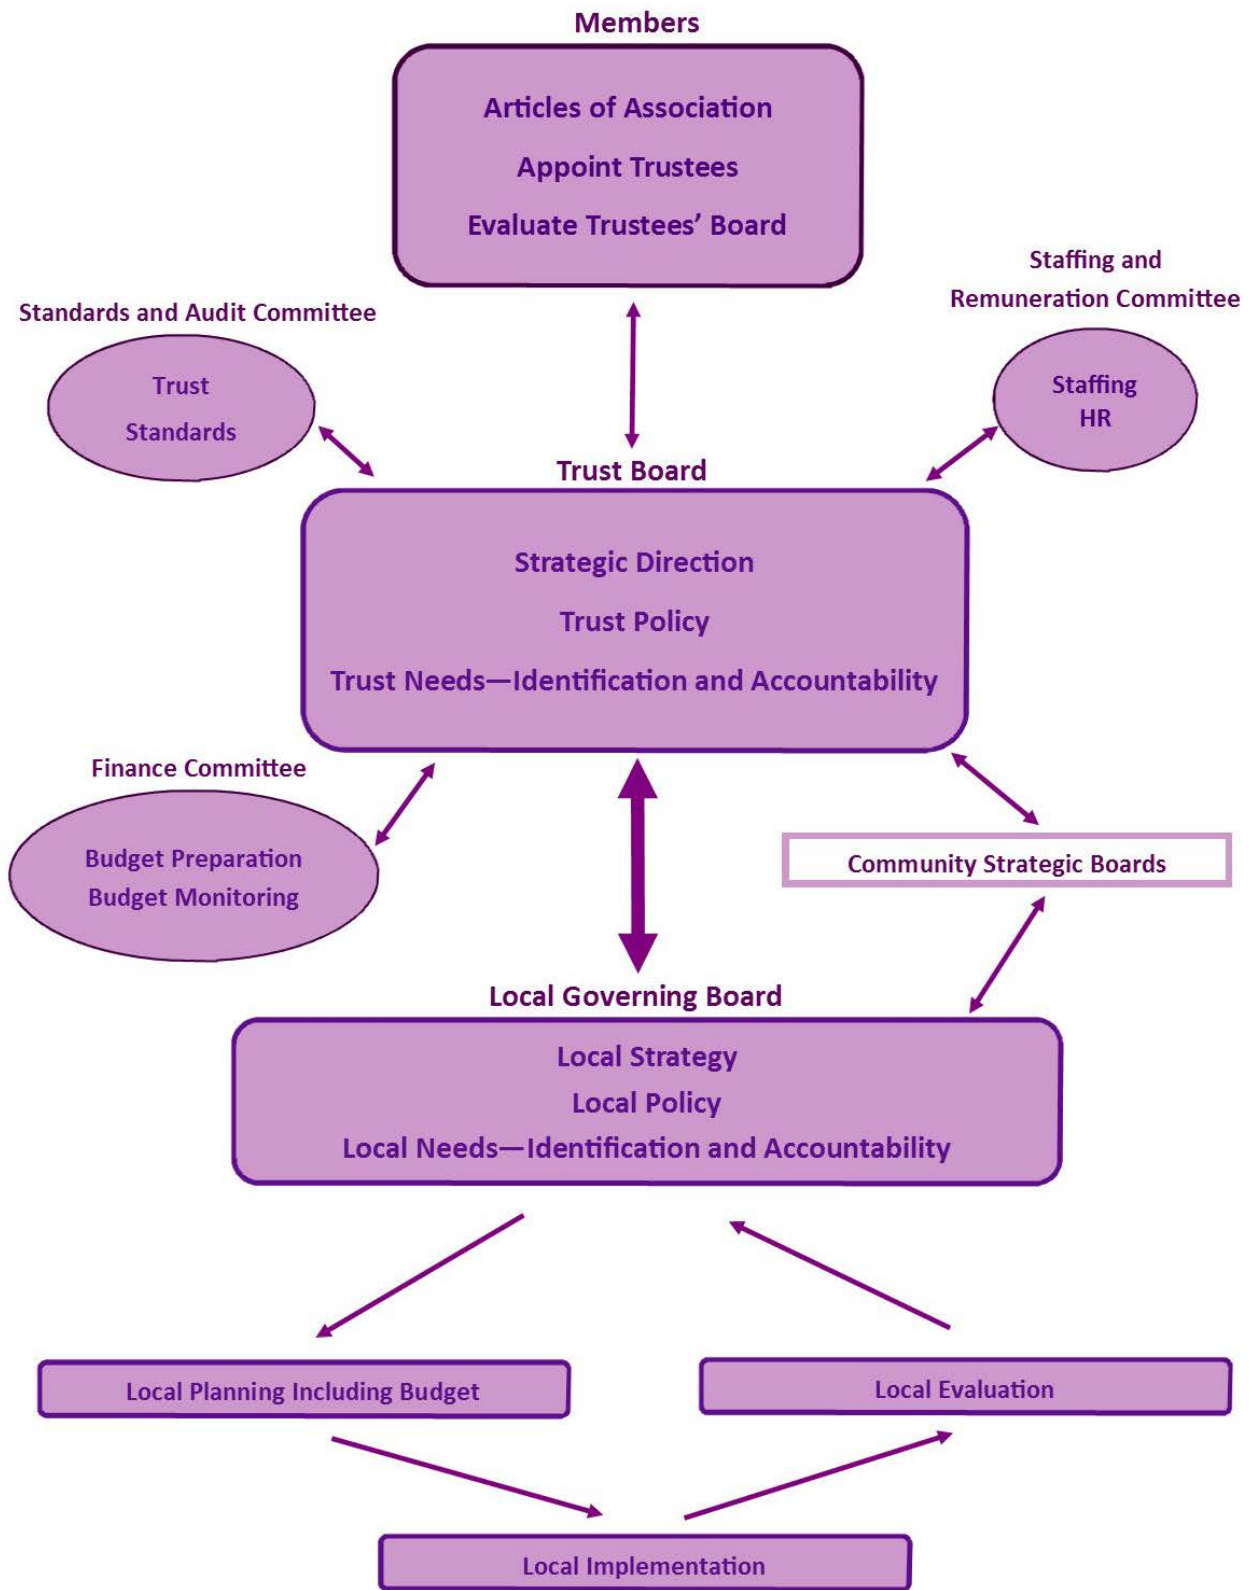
Members

Articles of Association

Appoint Trustees

Evaluate Trustees' Board

Staffing and Remuneration Committee

Standards and Audit Committee

Trust Standards

Staffing HR

Trust Board

Strategic Direction

Trust Policy

Trust Needs—Identification and Accountability

Finance Committee

Budget Preparation
Budget Monitoring

Community Strategic Boards

Local Governing Board

Local Strategy
Local Policy
Local Needs—Identification and Accountability

Local Planning Including Budget

Local Evaluation

Local Implementation